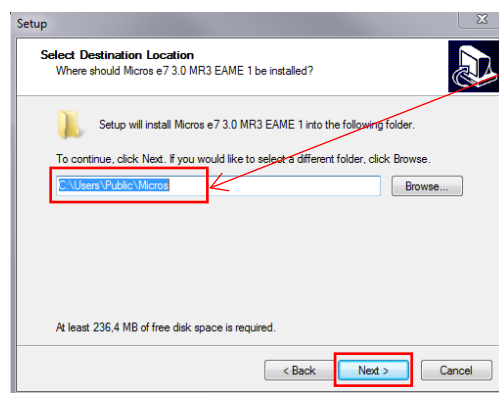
Setup

Select Destination Location
Where should Micros e7 3.0 MR3 EAME 1 be installed?

Setup will install Micros e7 3.0 MR3 EAME 1 into the following folder.

To continue, click Next. If you would like to select a different folder, click Browse.

C:\Users\Public\Micros

Browse...

At least 236,4 MB of free disk space is required.

< Back

Next >

Cancel